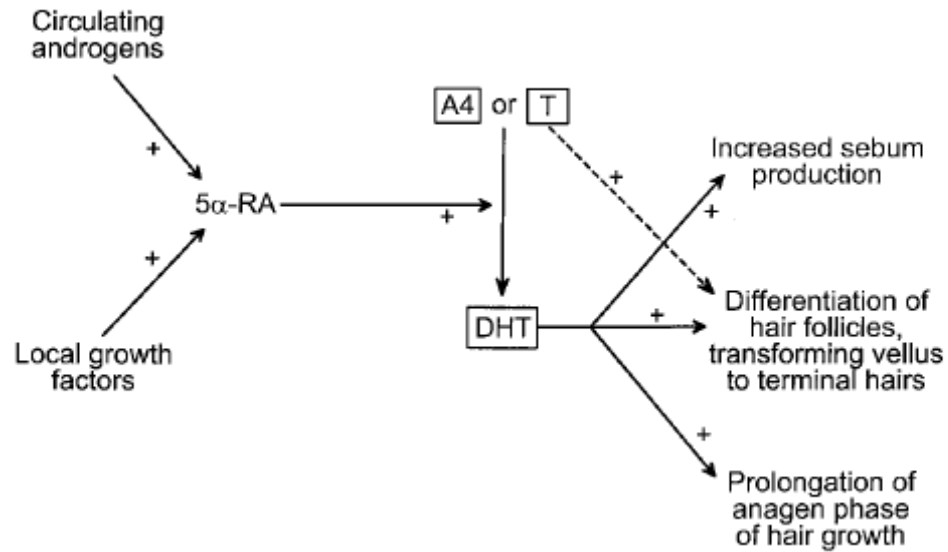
Circulating androgens

+

5α-RA

+

Local growth factors

+

A4 or T

+

DHT

Increased sebum production

+

Differentiation of hair follicles, transforming vellus to terminal hairs

+

+

Prolongation of anagen phase of hair growth